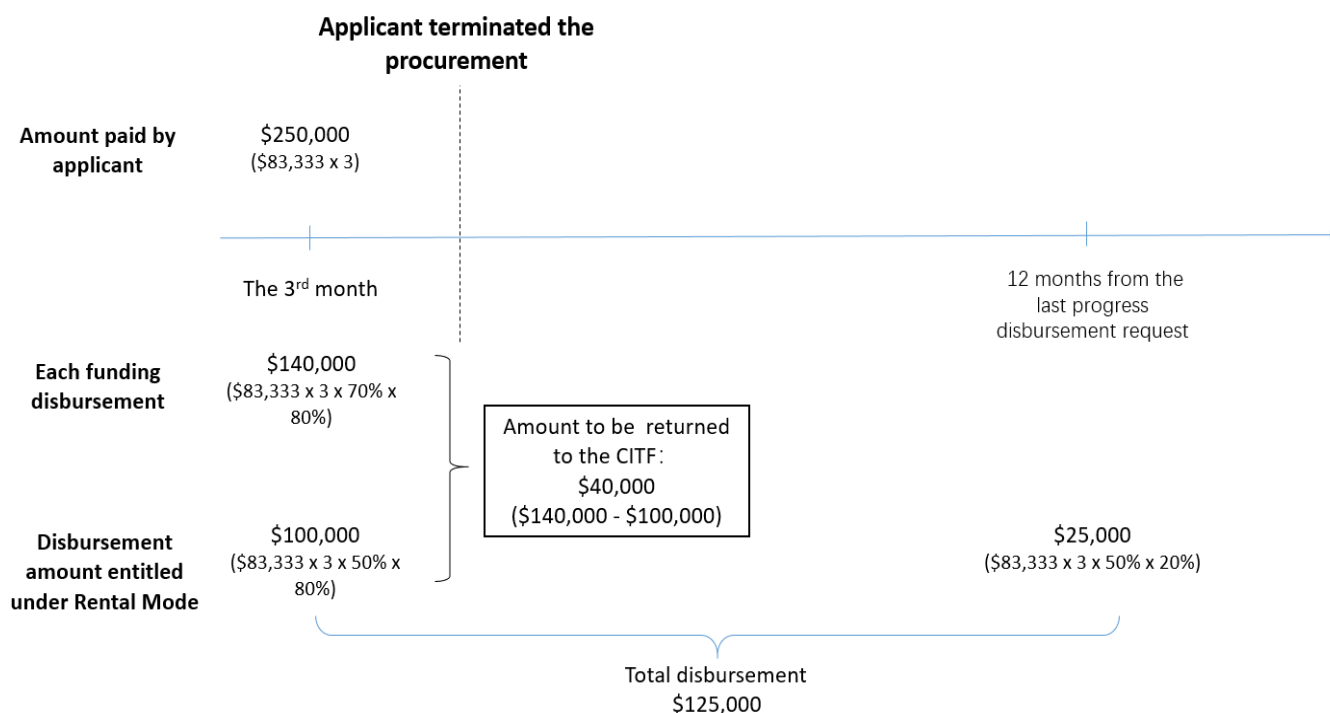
Applicant terminated the procurement

Amount paid by applicant

$250,000
($83,333 x 3)

The 3rd month

12 months from the last progress disbursement request

Each funding disbursement

$140,000
($83,333 x 3 x 70% x 80%)

Amount to be returned to the CITF:
$40,000
($140,000 - $100,000)

Disbursement amount entitled under Rental Mode

$100,000
($83,333 x 3 x 50% x 80%)

$25,000
($83,333 x 3 x 50% x 20%)

Total disbursement
$125,000